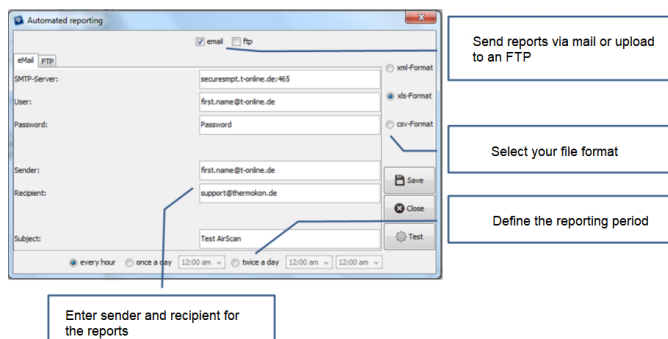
Automated reporting

email ftp

eMail FTP

SMTP-Server: securesmpt.t-online.de:465

User: first.name@t-online.de

Password: Password

Sender: first.name@t-online.de

Recipient: support@thermokon.de

Subject: Test AirScan

xml-Format

xls-Format

csv-Format

Save

Close

Test

every hour once a day 12:00 am twice a day 12:00 am 12:00 am

Send reports via mail or upload to an FTP

Select your file format

Define the reporting period

Enter sender and recipient for the reports